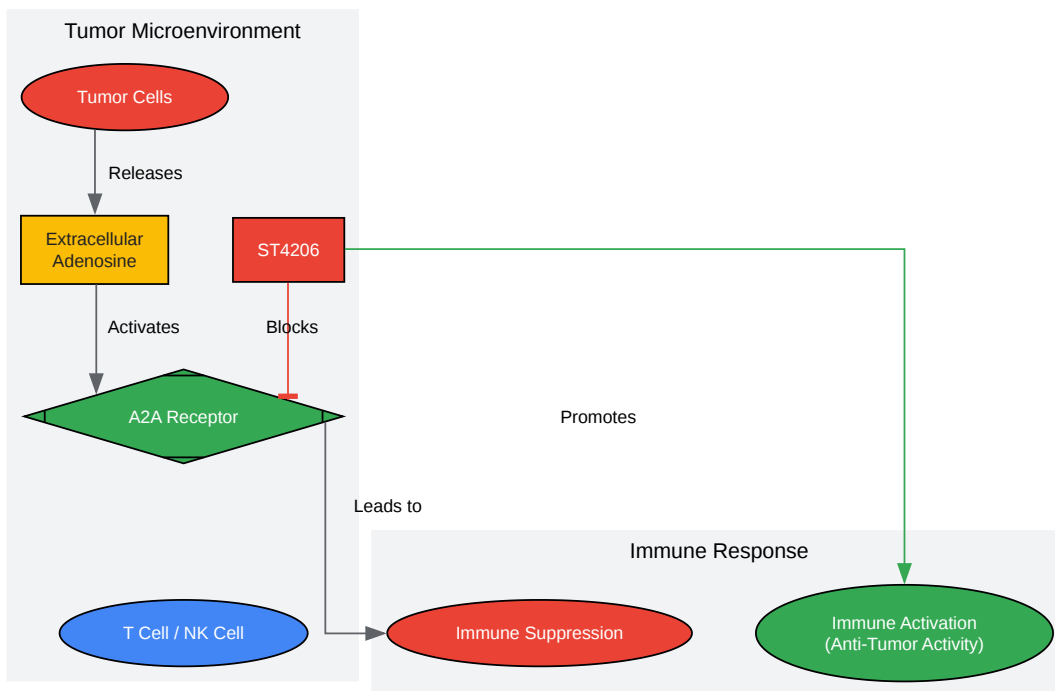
Tumor Microenvironment

Tumor Cells

Releases

Extracellular Adenosine

ST4206

Activates

Blocks

A2A Receptor

Promotes

Leads to

Immune Response

T Cell / NK Cell

Immune Suppression

Immune Activation
(Anti-Tumor Activity)